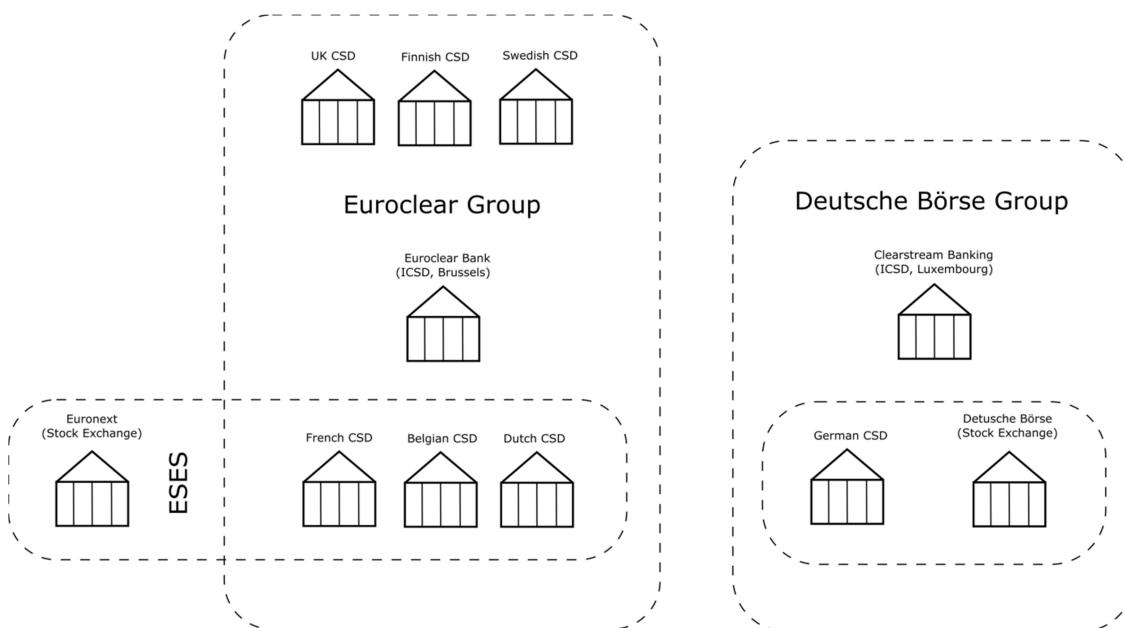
UK CSD

Finnish CSD

Swedish CSD

Euroclear Group

Euroclear Bank
(ICSD, Brussels)

Euronext
(Stock Exchange)

ESES

French CSD

Belgian CSD

Dutch CSD

Deutsche Börse Group

Clearstream Banking
(ICSD, Luxembourg)

German CSD

Detusche Börse
(Stock Exchange)